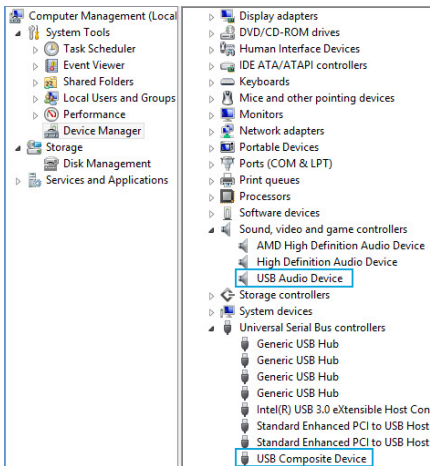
Computer Management (Local
System Tools
Task Scheduler
Event Viewer
Shared Folders
Local Users and Groups
Performance
Device Manager
Storage
Disk Management
Services and Applications

Display adapters
DVD/CD-ROM drives
Human Interface Devices
IDE ATA/ATAPI controllers
Keyboards
Mice and other pointing devices
Monitors
Network adapters
Portable Devices
Ports (COM & LPT)
Print queues
Processors
Software devices
Sound, video and game controllers
AMD High Definition Audio Device
High Definition Audio Device
USB Audio Device
Storage controllers
System devices
Universal Serial Bus controllers
Generic USB Hub
Generic USB Hub
Generic USB Hub
Generic USB Hub
Intel(R) USB 3.0 eXtensible Host Con
Standard Enhanced PCI to USB Host
Standard Enhanced PCI to USB Host
USB Composite Device